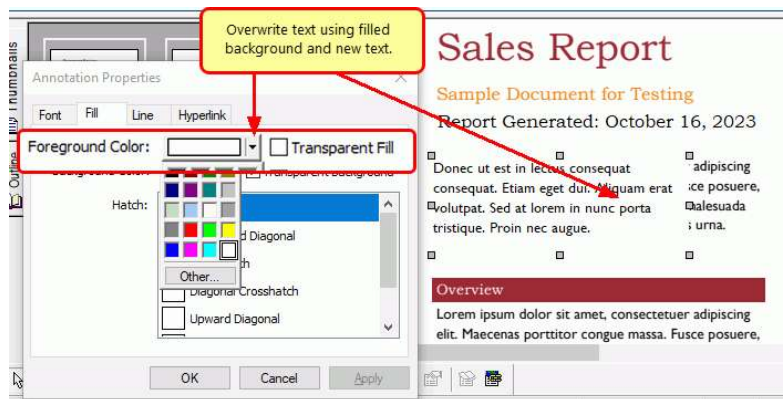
Overwrite text using filled background and new text.

Thumbnails

Outline

Annotation Properties

Font

Fill

Line

Hyperlink

Foreground Color:

Transparent Fill

Background Color:

Transparent Background

Hatch:

Forward Diagonal

Vertical Hatch

Diagonal Crosshatch

Upward Diagonal

Other...

OK

Cancel

Apply

Sales Report

Sample Document for Testing

Report Generated: October 16, 2023

Donec ut est in lectus consequat consequat. Etiam eget dui. Aliquam erat volutpat. Sed at lorem in nunc porta tristique. Proin nec augue.

adipiscing sce posuere, nalesuada s urna.

Overview

Lorem ipsum dolor sit amet, consectetuer adipiscing elit. Maecenas porttitor congue massa. Fusce posuere,